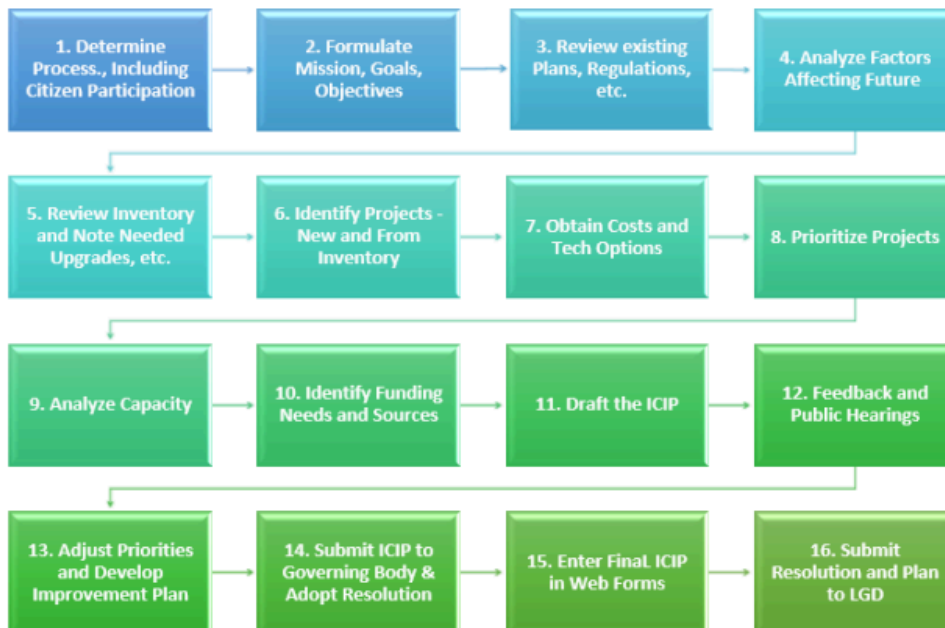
1. Determine Process., Including Citizen Participation

2. Formulate Mission, Goals, Objectives

3. Review existing Plans, Regulations, etc.

4. Analyze Factors Affecting Future

5. Review Inventory and Note Needed Upgrades, etc.

6. Identify Projects - New and From Inventory

7. Obtain Costs and Tech Options

8. Prioritize Projects

9. Analyze Capacity

10. Identify Funding Needs and Sources

11. Draft the ICIP

12. Feedback and Public Hearings

13. Adjust Priorities and Develop Improvement Plan

14. Submit ICIP to Governing Body & Adopt Resolution

15. Enter FinaL ICIP in Web Forms

16. Submit Resolution and Plan to LGD